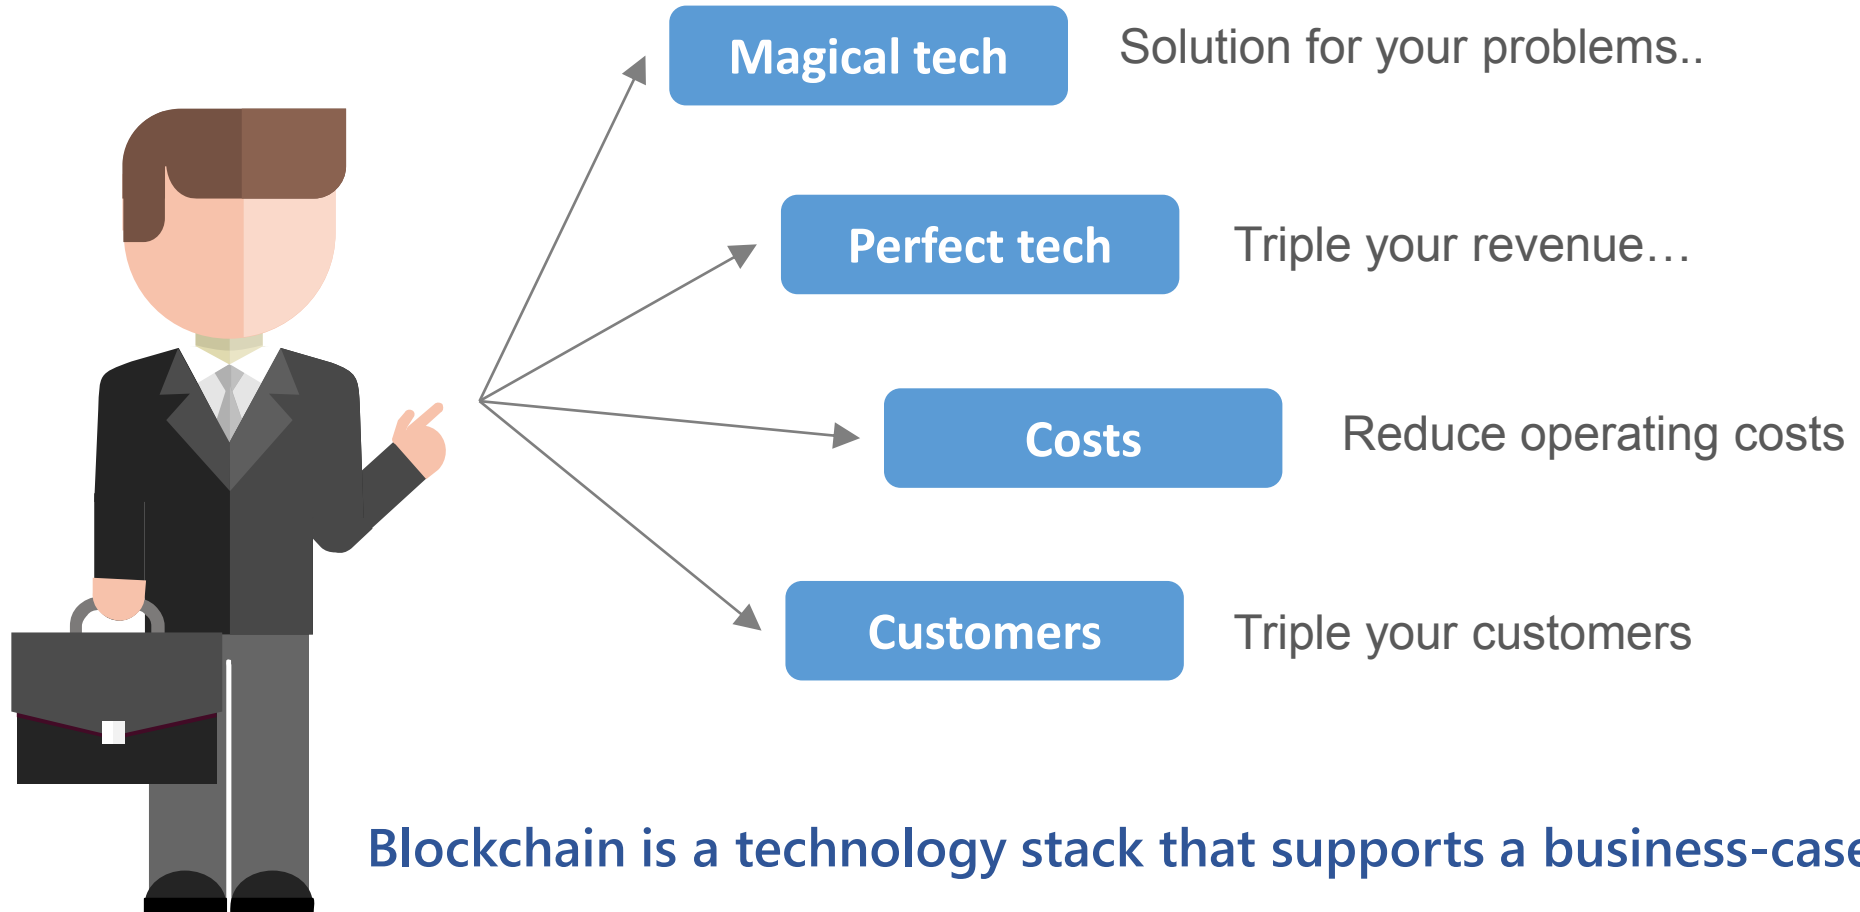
Magical tech

Solution for your problems..

Perfect tech

Triple your revenue…

Costs

Reduce operating costs

Customers

Triple your customers

Blockchain is a technology stack that supports a business-case